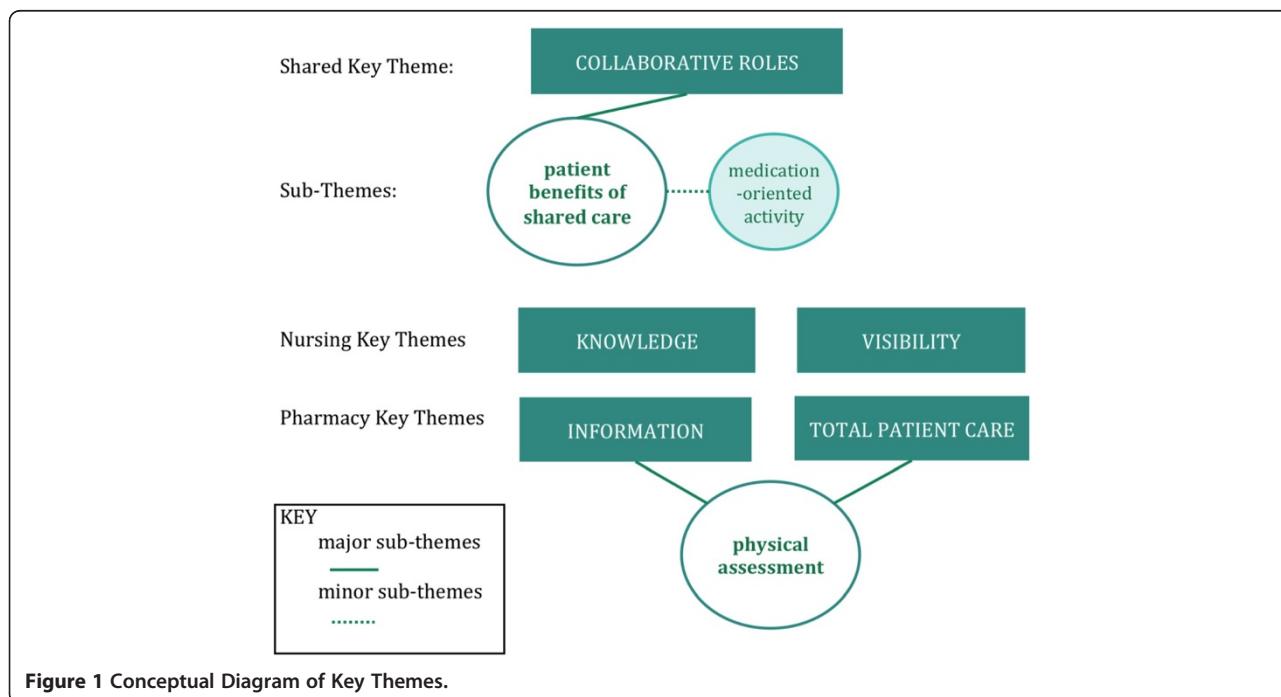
Shared Key Theme:

COLLABORATIVE ROLES

Sub-Themes:

patient benefits of shared care

medication -oriented activity

Nursing Key Themes

KNOWLEDGE

VISIBILITY

Pharmacy Key Themes

INFORMATION

TOTAL PATIENT CARE

physical assessment

KEY
major sub-themes
minor sub-themes

**Figure 1** Conceptual Diagram of Key Themes.